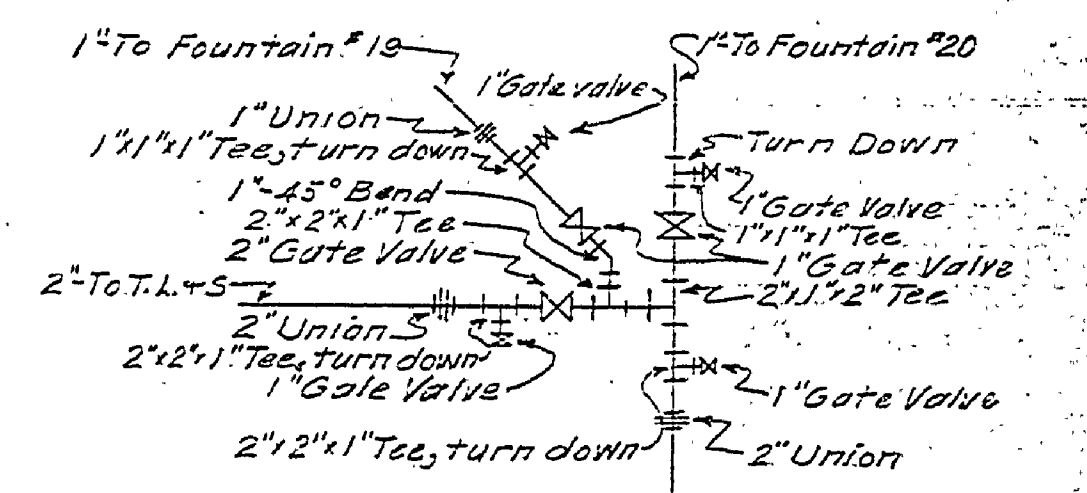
1" To Fountain #19
1" To Fountain #20
1" Gate valve
1" Union
Turn Down
1"x1"x1" Tee, turn down
1" Gate Valve
1"-45° Bend
1"x1"x1" Tee
2"x2"x1" Tee
1" Gate Valve
2" Gate Valve
2"-To T.L.+S
2"x1"x2" Tee
2" Union
2"x2"x1" Tee, turn down
1" Gate Valve
1" Gate Valve
2"x2"x1" Tee, turn down
2" Union